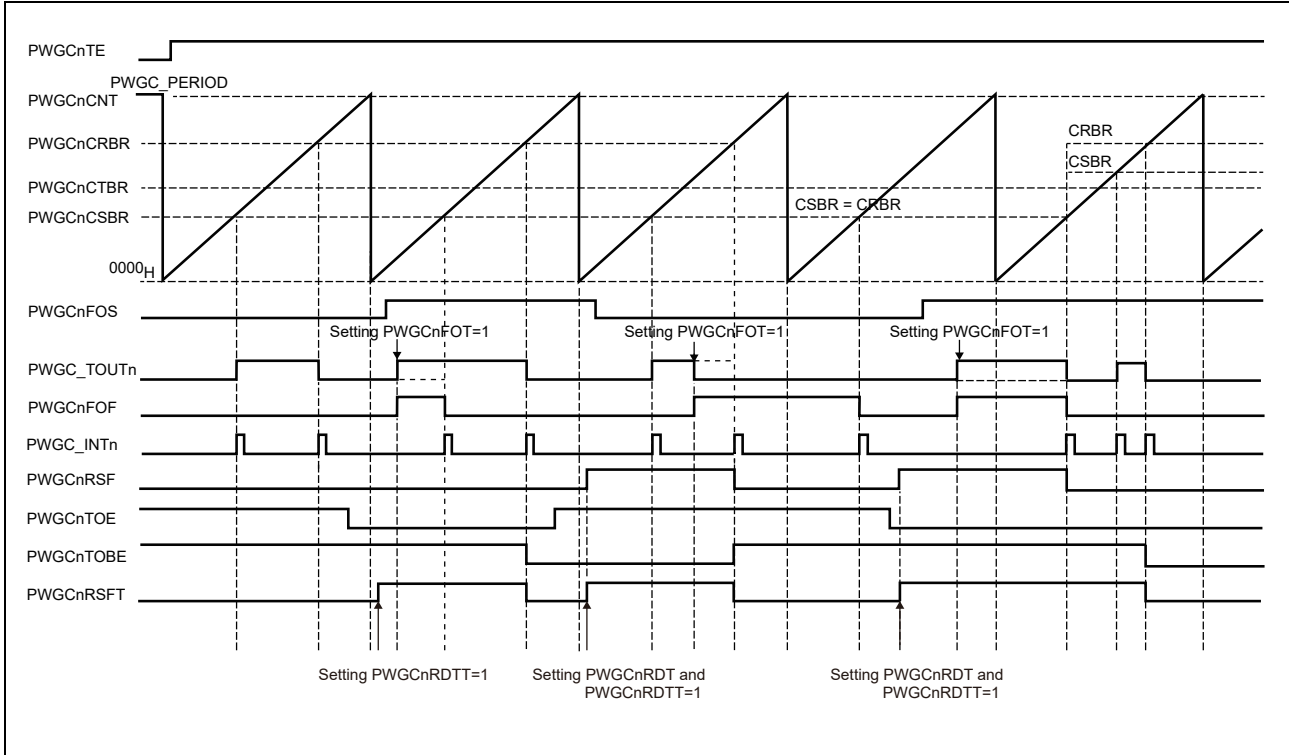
PWGCnTE
PWGC_PERIOD
PWGCnCNT
PWGCnCRBR
PWGCnCTBR
PWGCnCSBR
$0000_H$
CRBR
CSBR
CSBR = CRBR
PWGCnFOS
Setting PWGCnFOT=1
Setting PWGCnFOT=1
Setting PWGCnFOT=1
PWGC_TOUTn
PWGCnFOF
PWGC_INTn
PWGCnRSF
PWGCnTOE
PWGCnTOBE
PWGCnRSFT
Setting PWGCnRDTT=1
Setting PWGCnRDT and PWGCnRDTT=1
Setting PWGCnRDT and PWGCnRDTT=1